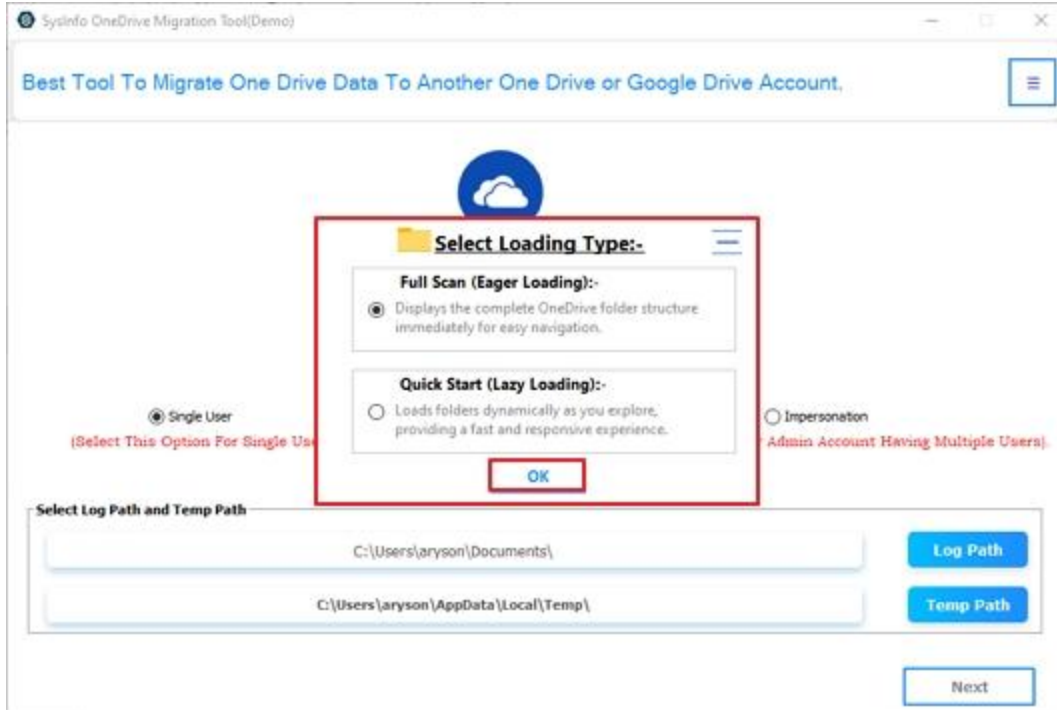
SysInfo OneDrive Migration Tool(Demo)

Best Tool To Migrate One Drive Data To Another One Drive or Google Drive Account.

Select Loading Type:-

Full Scan (Eager Loading):-
Displays the complete OneDrive folder structure immediately for easy navigation.

Quick Start (Lazy Loading):-
Loads folders dynamically as you explore, providing a fast and responsive experience.

OK

Single User
(Select This Option For Single Us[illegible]

Impersonation
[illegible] Admin Account Having Multiple Users).

Select Log Path and Temp Path

C:\Users\aryson\Documents\

Log Path

C:\Users\aryson\AppData\Local\Temp\

Temp Path

Next